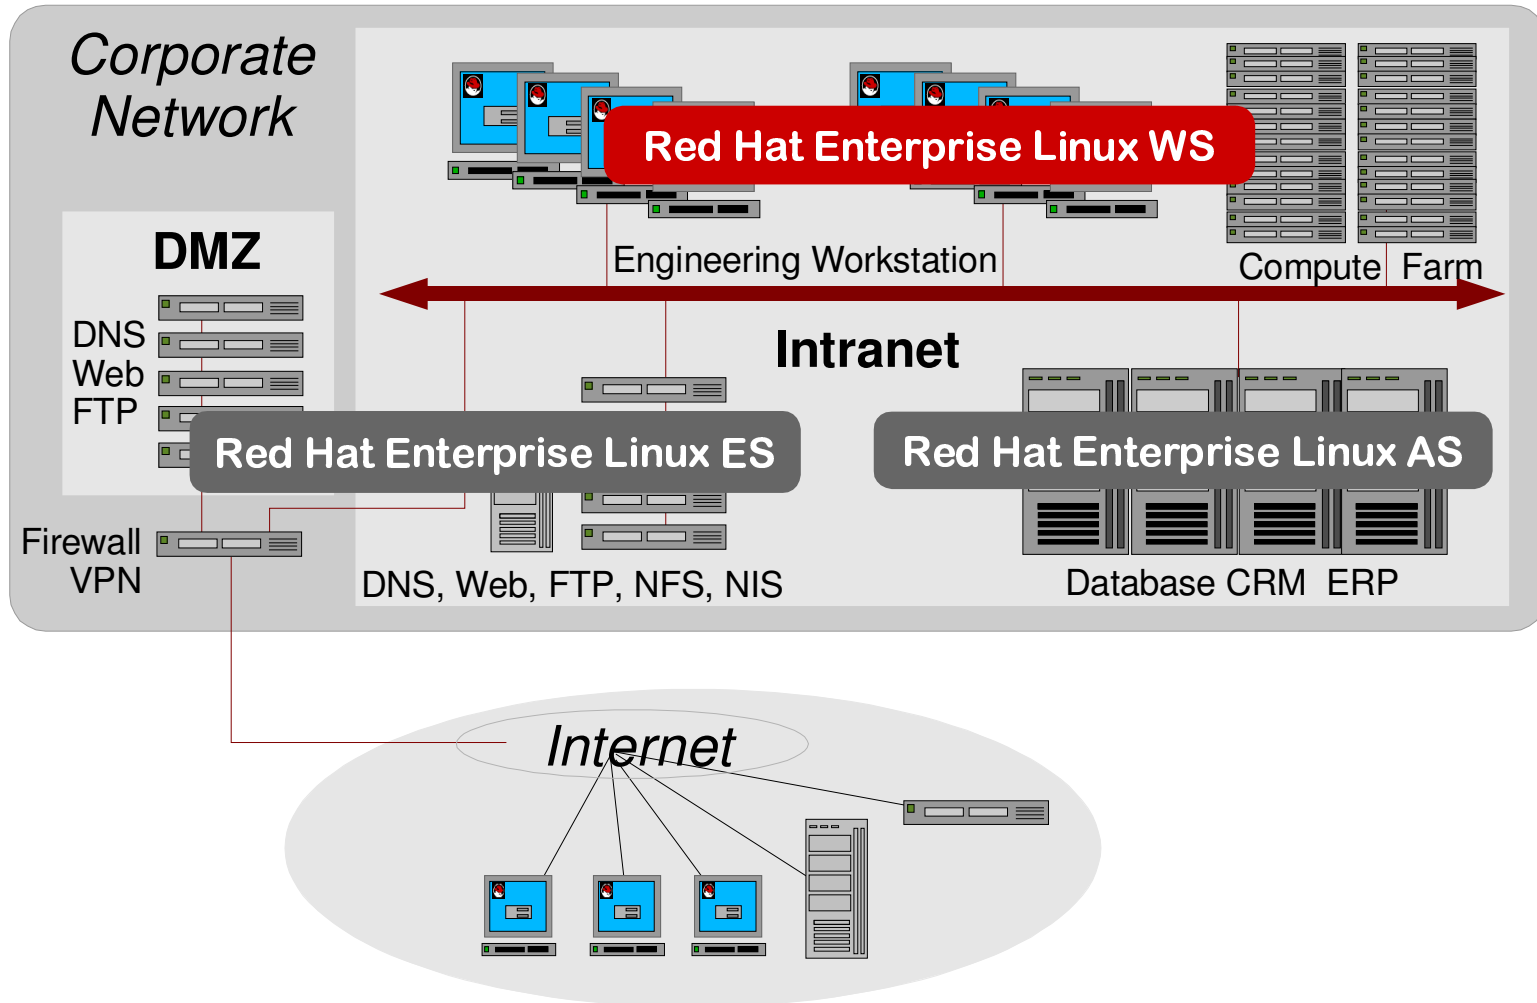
Corporate Network

Red Hat Enterprise Linux WS

Engineering Workstation

Compute Farm

DMZ

DNS
Web
FTP

Intranet

Red Hat Enterprise Linux ES

Red Hat Enterprise Linux AS

Firewall
VPN

DNS, Web, FTP, NFS, NIS

Database CRM ERP

Internet